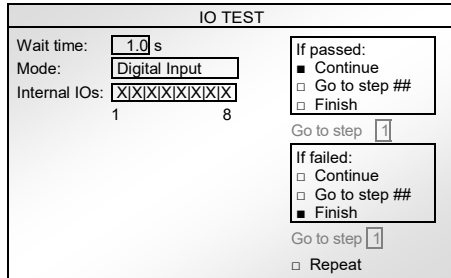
IO TEST

Wait time: 1.0 s
Mode: Digital Input
Internal IOs: X|X|X|X|X|X|X|X
1 8

If passed:
■ Continue
□ Go to step ##
□ Finish

Go to step 1

If failed:
□ Continue
□ Go to step ##
■ Finish

Go to step 1

□ Repeat